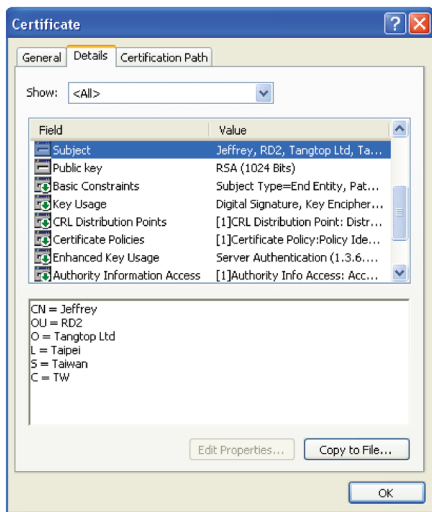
Certificate

General | Details | Certification Path

Show: <All>

| Field | Value |
|---|---|
| Subject | Jeffrey, RD2, Tangtop Ltd, Ta... |
| Public key | RSA (1024 Bits) |
| Basic Constraints | Subject Type=End Entity, Pat... |
| Key Usage | Digital Signature, Key Encipher... |
| CRL Distribution Points | [1]CRL Distribution Point: Distr... |
| Certificate Policies | [1]Certificate Policy:Policy Ide... |
| Enhanced Key Usage | Server Authentication (1.3.6.... |
| Authority Information Access | [1]Authority Info Access: Acc... |

CN = Jeffrey
OU = RD2
O = Tangtop Ltd
L = Taipei
S = Taiwan
C = TW

Edit Properties... | Copy to File...

OK